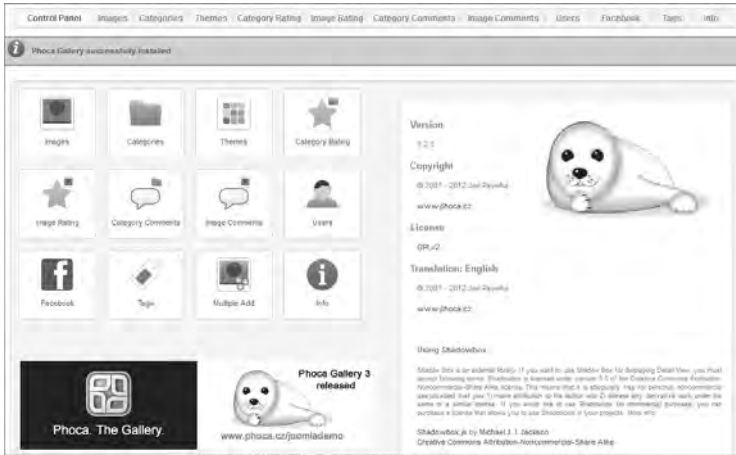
Control Panel Images Categories Themes Category Rating Image Rating Category Comments Image Comments Users Facebook Tags Info

Phoca Gallery successfully installed

Images Categories Themes Category Rating

Image Rating Category Comments Image Comments Users

Facebook Tags Multiple Add Info

Version

3.2.1

Copyright

© 2007 - 2012 Jan Pavelka

www.phoca.cz

License

GPLv2

Translation: English

© 2007 - 2012 Jan Pavelka

www.phoca.cz

Using Shadowbox

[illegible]

Shadowbox.js by Michael J. I. Jackson
Creative Commons Attribution-Noncommercial-Share Alike

Phoca. The Gallery.

Phoca Gallery 3 released

www.phoca.cz/joomlademo